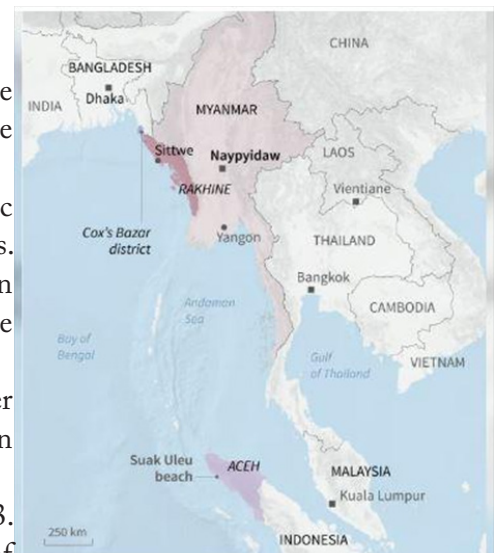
CHINA
BANGLADESH
INDIA
Dhaka
MYANMAR
Sittwe
Naypyidaw
LAOS
RAKHINE
Vientiane
Cox's Bazar district
Yangon
THAILAND
Bangkok
Andaman Sea
CAMBODIA
Bay of Bengal
Gulf of Thailand
VIETNAM
Suak Uleu beach
ACEH
MALAYSIA
Kuala Lumpur
250 km
INDONESIA